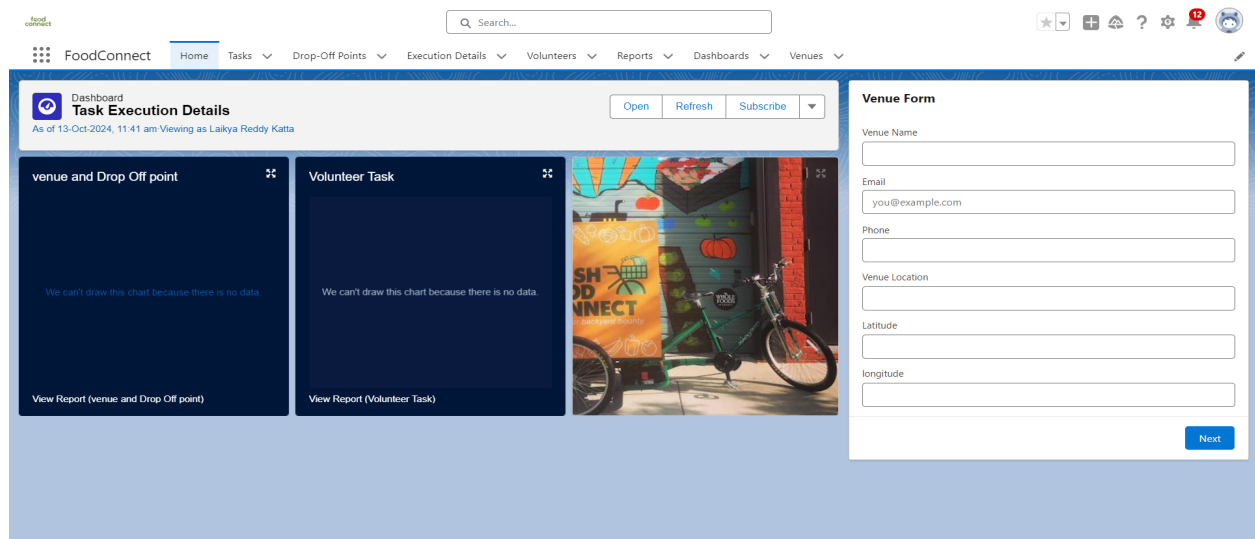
food connect

Search...

12

FoodConnect Home Tasks Drop-Off Points Execution Details Volunteers Reports Dashboards Venues

Dashboard
Task Execution Details
As of 13-Oct-2024, 11:41 am Viewing as Laikya Reddy Katta

Open Refresh Subscribe

venue and Drop Off point

We can't draw this chart because there is no data.

View Report (venue and Drop Off point)

Volunteer Task

We can't draw this chart because there is no data.

View Report (Volunteer Task)

SH
OD
NNECT

Venue Form

Venue Name

Email
you@example.com

Phone

Venue Location

Latitude

longitude

Next